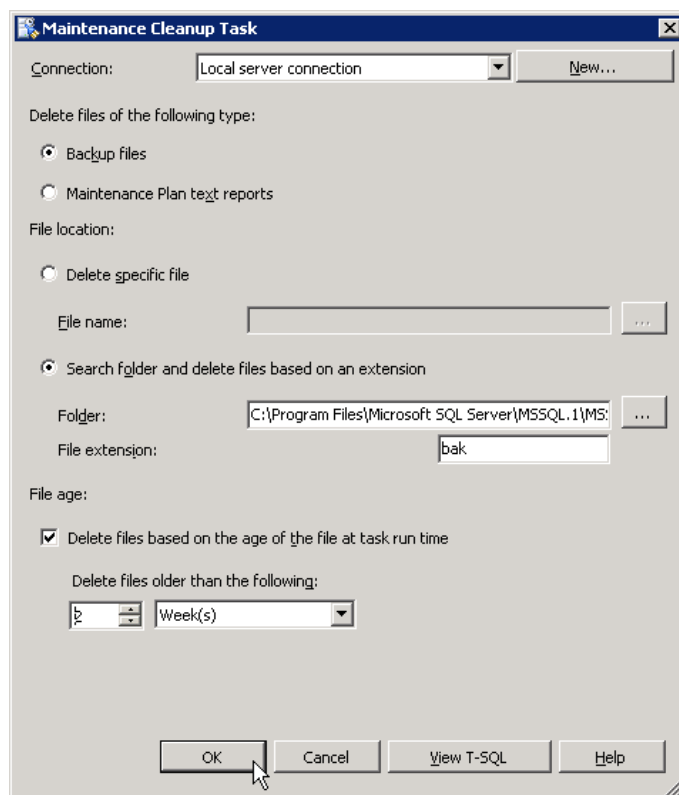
Maintenance Cleanup Task

Connection: Local server connection New...

Delete files of the following type:

Backup files

Maintenance Plan text reports

File location:

Delete specific file

File name: ...

Search folder and delete files based on an extension

Folder: C:\Program Files\Microsoft SQL Server\MSSQL.1\MS: ...

File extension: bak

File age:

Delete files based on the age of the file at task run time

Delete files older than the following:

2 Week(s)

OK Cancel View T-SQL Help